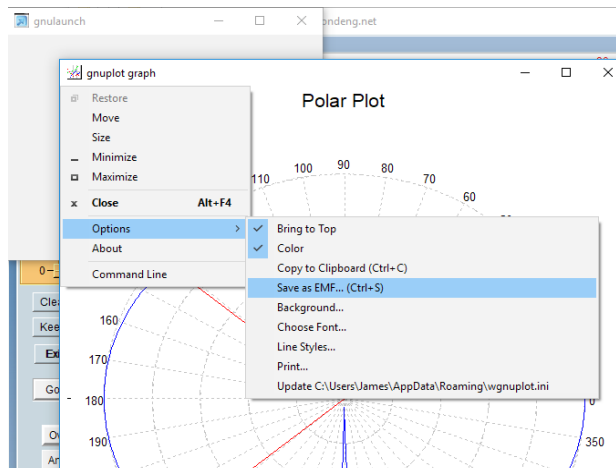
gnulaunch
ondeng.net

gnuplot graph

Polar Plot

Restore
Move
Size
Minimize
Maximize
Close Alt+F4
Options
About
Command Line

Bring to Top
Color
Copy to Clipboard (Ctrl+C)
Save as EMF... (Ctrl+S)
Background...
Choose Font...
Line Styles...
Print...
Update C:\Users\James\AppData\Roaming\wgnuplot.ini

100
90
80
70
60
110
160
170
180
190
0
350

Clea
Kee
Ex
Go
Ov
An